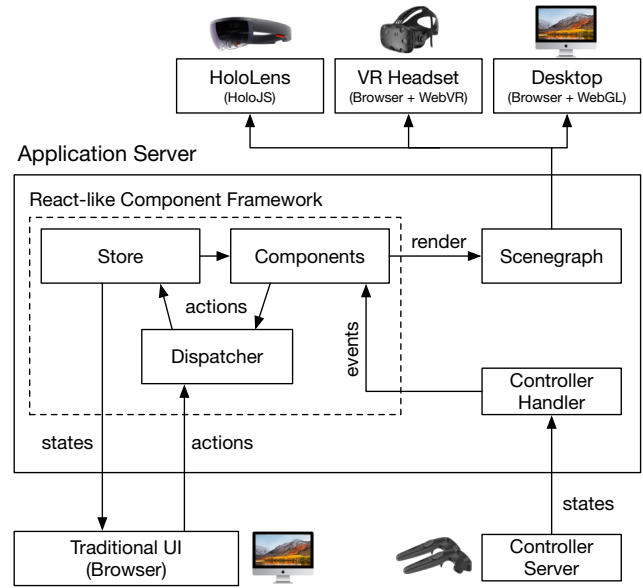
HoloLens
(HoloJS)

VR Headset
(Browser + WebVR)

Desktop
(Browser + WebGL)

Application Server

React-like Component Framework

Store

Components

render

Scenegraph

actions

Dispatcher

events

Controller
Handler

states

actions

states

Traditional UI
(Browser)

Controller
Server